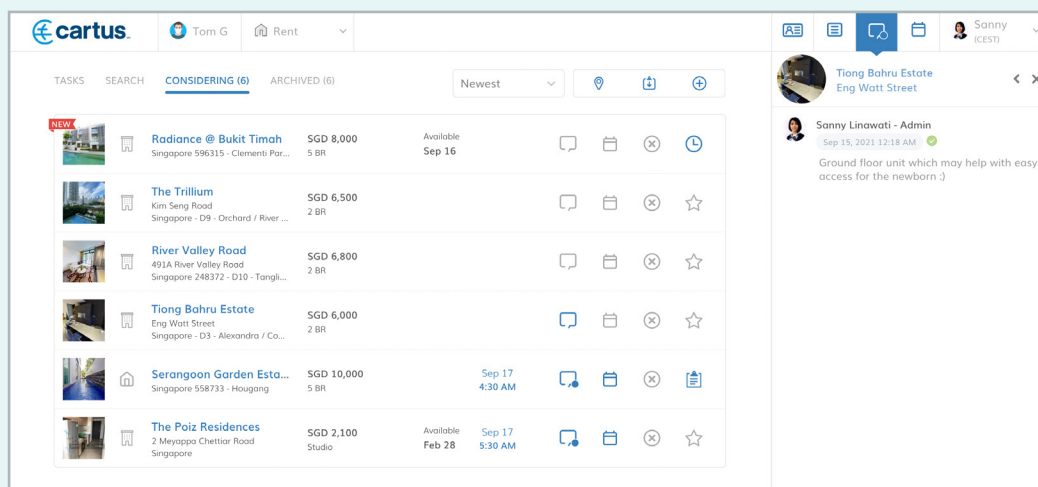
cartus. Tom G Rent Sanny (CEST)

TASKS SEARCH CONSIDERING (6) ARCHIVED (6) Newest

NEW Radiance @ Bukit Timah
Singapore 596315 - Clementi Par...
SGD 8,000
5 BR
Available
Sep 16

The Trillium
Kim Seng Road
Singapore - D9 - Orchard / River ...
SGD 6,500
2 BR

River Valley Road
491A River Valley Road
Singapore 248372 - D10 - Tangli...
SGD 6,800
2 BR

Tiong Bahru Estate
Eng Watt Street
Singapore - D3 - Alexandra / Co...
SGD 6,000
2 BR

Serangoon Garden Esta...
Singapore 558733 - Hougang
SGD 10,000
5 BR
Sep 17
4:30 AM

The Poiz Residences
2 Meyappa Chettiar Road
Singapore
SGD 2,100
Studio
Available
Feb 28
Sep 17
5:30 AM

Tiong Bahru Estate
Eng Watt Street

Sanny Linawati - Admin
Sep 15, 2021 12:18 AM
Ground floor unit which may help with easy access for the newborn :)